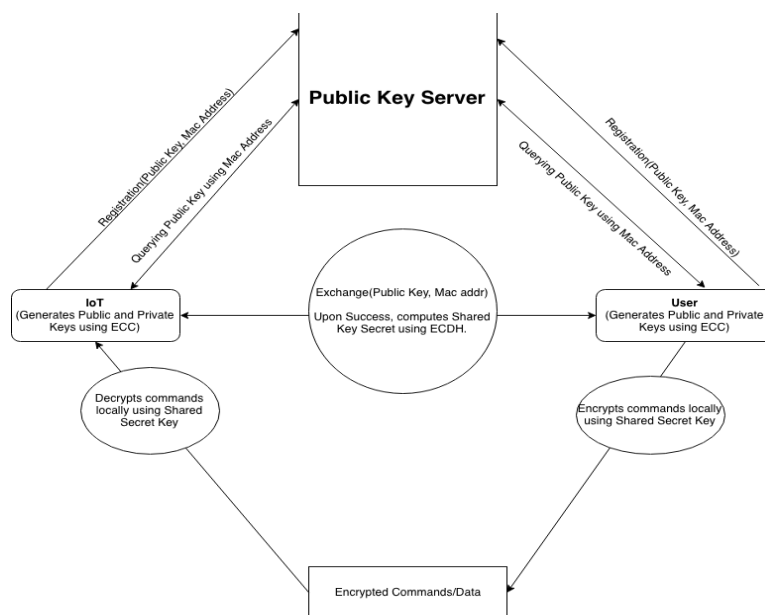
Public Key Server

Registration(Public Key, Mac Address)

Querying Public Key using Mac Address

Registration(Public Key, Mac Address)

Querying Public Key using Mac Address

IoT
(Generates Public and Private Keys using ECC)

Exchange(Public Key, Mac addr)

Upon Success, computes Shared Key Secret using ECDH.

User
(Generates Public and Private Keys using ECC)

Decrypts commands locally using Shared Secret Key

Encrypts commands locally using Shared Secret Key

Encrypted Commands/Data